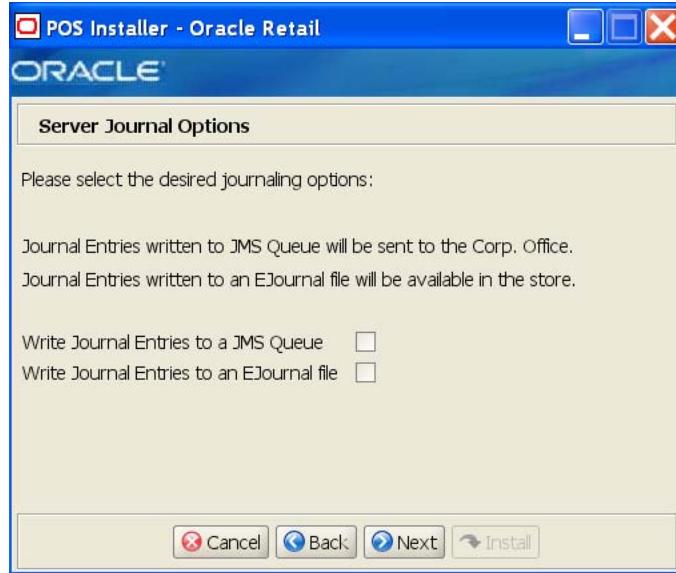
POS Installer - Oracle Retail

ORACLE

Server Journal Options

Please select the desired journaling options:

Journal Entries written to JMS Queue will be sent to the Corp. Office.

Journal Entries written to an EJournal file will be available in the store.

Write Journal Entries to a JMS Queue

Write Journal Entries to an EJournal file

Cancel Back Next Install